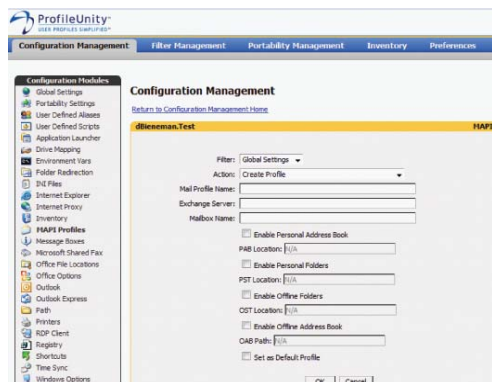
ProfileUnity
USER PROFILES SIMPLIFIED

Configuration Management | Filter Management | Portability Management | Inventory | Preferences

Configuration Modules
Global Settings
Portability Settings
User Defined Aliases
User Defined Scripts
Application Launcher
Drive Mapping
Environment Vars
Folder Redirection
INI Files
Internet Explorer
Internet Proxy
Inventory
MAPI Profiles
Message Boxes
Microsoft Shared Fax
Office File Locations
Office Options
Outlook
Outlook Express
Path
Printers
RDP Client
Registry
Shortcuts
Time Sync
Windows Options

Configuration Management

Return to Configuration Management Home

dBieneman.Test

MAPI

Filter: Global Settings

Action: Create Profile

Mail Profile Name:

Exchange Server:

Mailbox Name:

Enable Personal Address Book

PAB Location: N/A

Enable Personal Folders

PST Location: N/A

Enable Offline Folders

OST Location: N/A

Enable Offline Address Book

OAB Path: N/A

Set as Default Profile

OK | Cancel